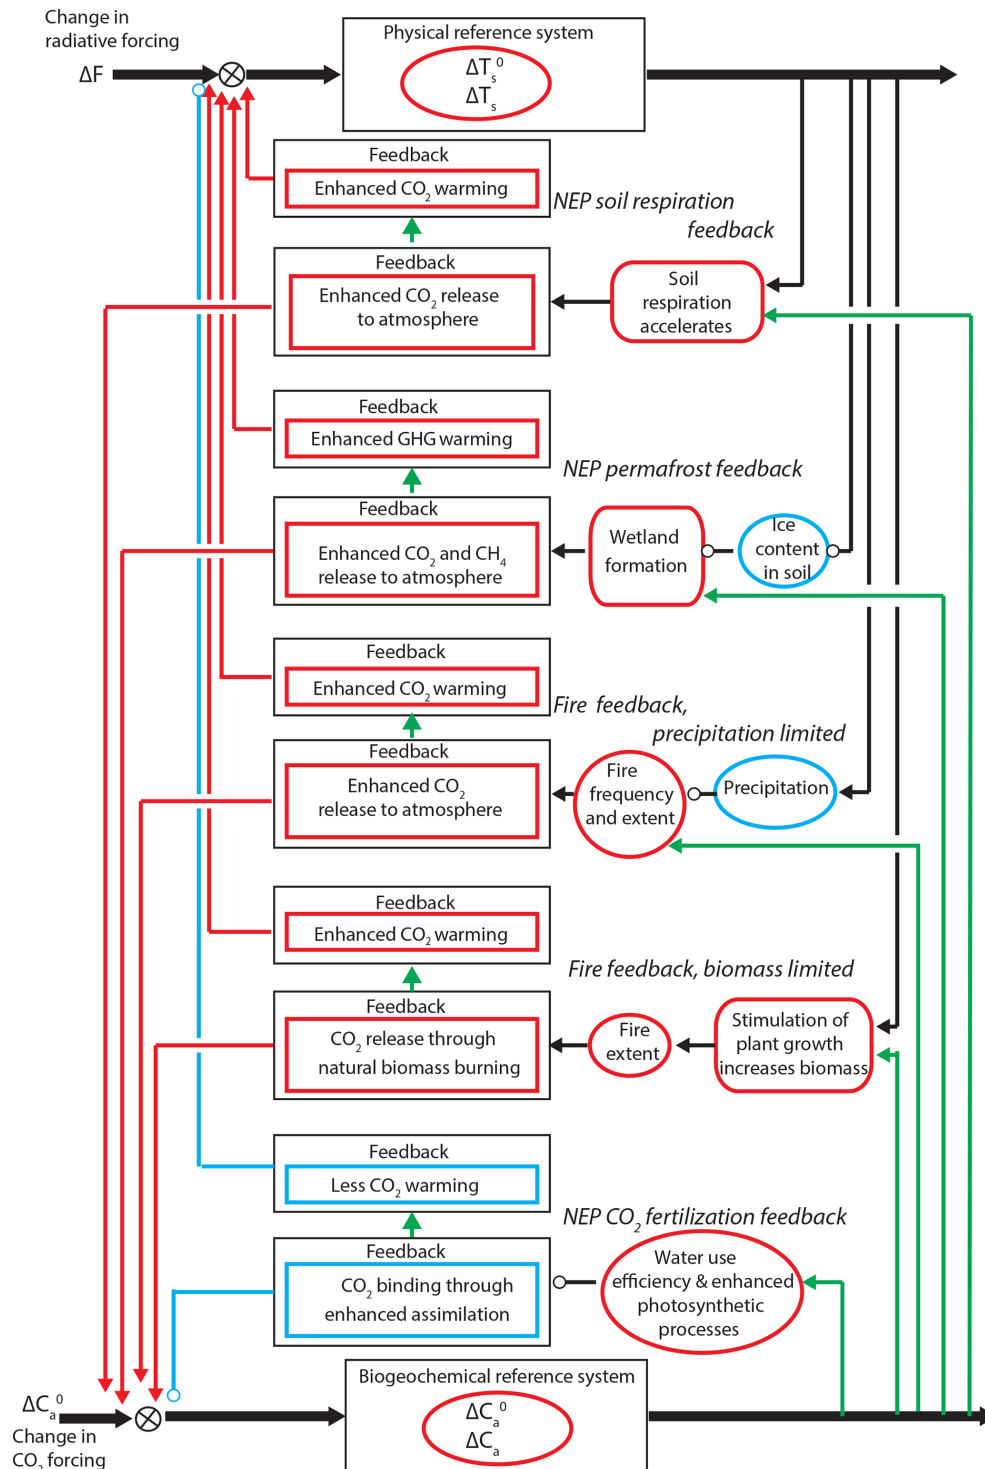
Change in radiative forcing
ΔF

Physical reference system
$\Delta T_s^0$
$\Delta T_s$

Feedback
Enhanced $CO_2$ warming

NEP soil respiration feedback

Feedback
Enhanced $CO_2$ release to atmosphere

Soil respiration accelerates

Feedback
Enhanced GHG warming

NEP permafrost feedback

Feedback
Enhanced $CO_2$ and $CH_4$ release to atmosphere

Wetland formation

Ice content in soil

Feedback
Enhanced $CO_2$ warming

Fire feedback, precipitation limited

Feedback
Enhanced $CO_2$ release to atmosphere

Fire frequency and extent

Precipitation

Feedback
Enhanced $CO_2$ warming

Fire feedback, biomass limited

Feedback
$CO_2$ release through natural biomass burning

Fire extent

Stimulation of plant growth increases biomass

Feedback
Less $CO_2$ warming

NEP $CO_2$ fertilization feedback

Feedback
$CO_2$ binding through enhanced assimilation

Water use efficiency & enhanced photosynthetic processes

$\Delta C_a^0$
Change in $CO_2$ forcing

Biogeochemical reference system
$\Delta C_a^0$
$\Delta C_a$